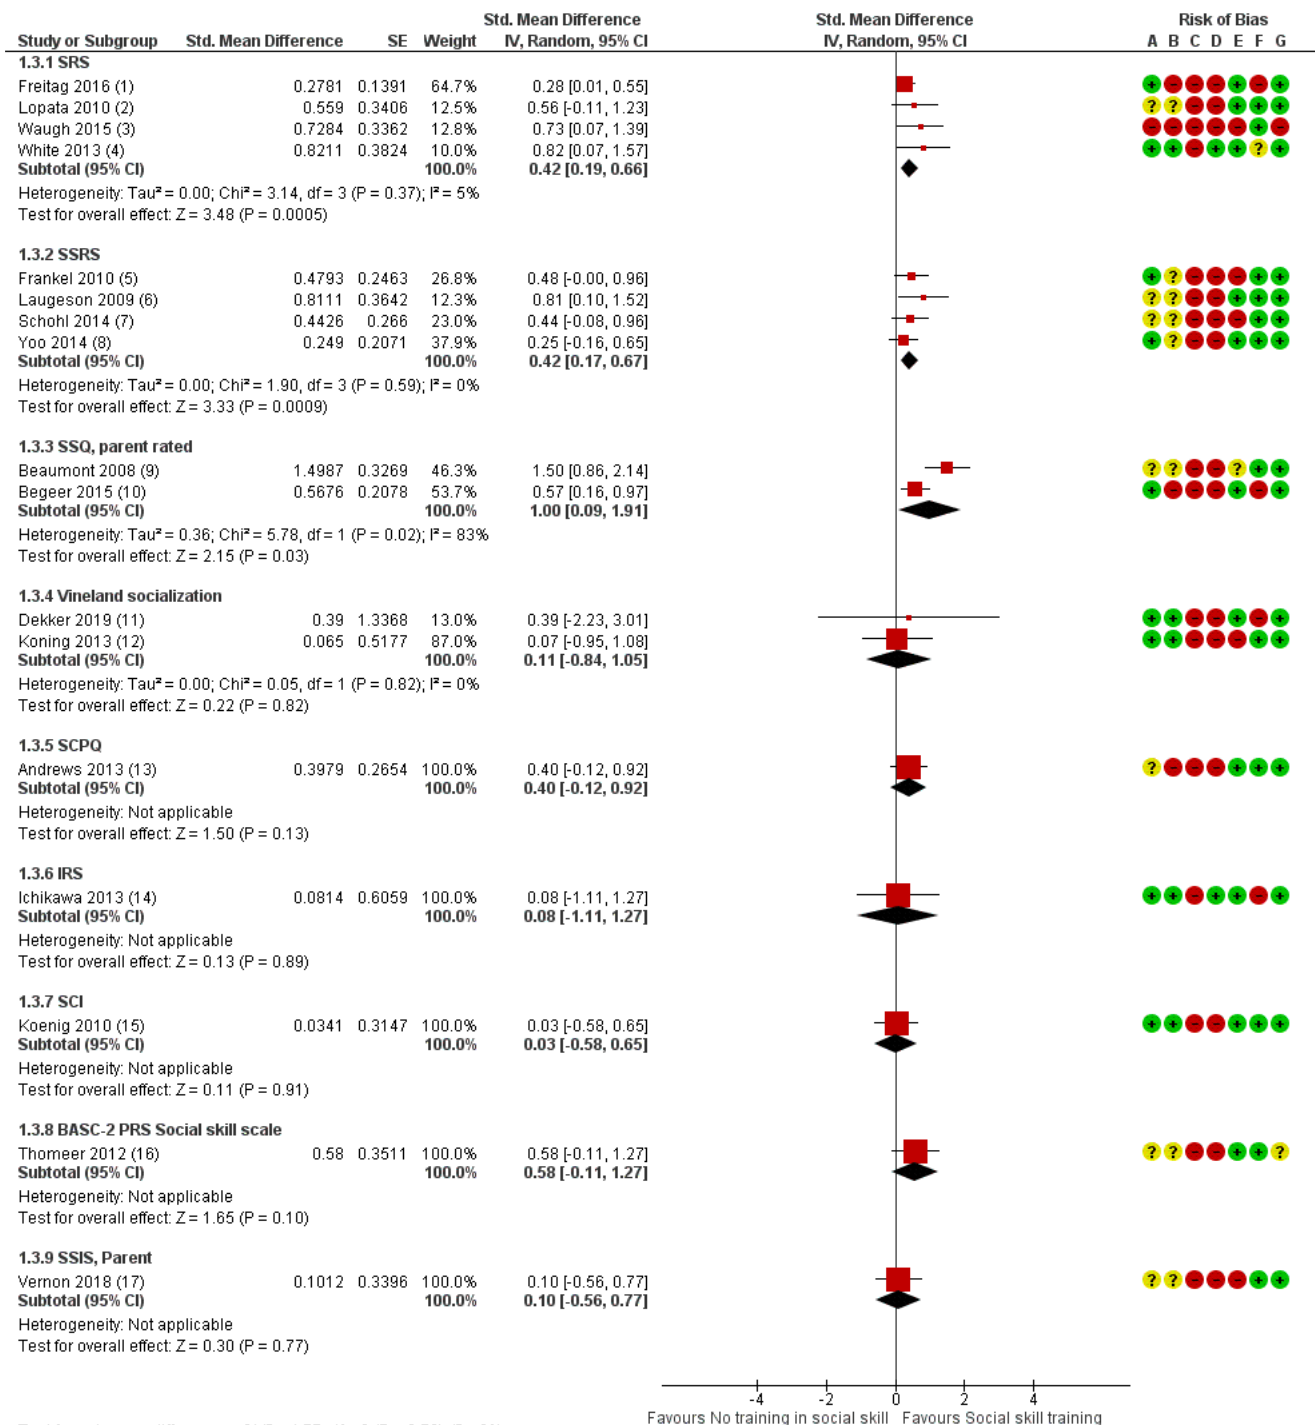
| Study or Subgroup | Std. Mean Difference | SE | Weight | Std. Mean Difference IV, Random, 95% CI |
|---|---|---|---|---|
| **1.3.1 SRS** | | | | |
| Freitag 2016 (1) | 0.2781 | 0.1391 | 64.7% | 0.28 [0.01, 0.55] |
| Lopata 2010 (2) | 0.559 | 0.3406 | 12.5% | 0.56 [-0.11, 1.23] |
| Waugh 2015 (3) | 0.7284 | 0.3362 | 12.8% | 0.73 [0.07, 1.39] |
| White 2013 (4) | 0.8211 | 0.3824 | 10.0% | 0.82 [0.07, 1.57] |
| **Subtotal (95% CI)** | | | **100.0%** | **0.42 [0.19, 0.66]** |

Heterogeneity: Tau² = 0.00; Chi² = 3.14, df = 3 (P = 0.37); I² = 5%
Test for overall effect: Z = 3.48 (P = 0.0005)

| Study or Subgroup | Std. Mean Difference | SE | Weight | Std. Mean Difference IV, Random, 95% CI |
|---|---|---|---|---|
| **1.3.2 SSRS** | | | | |
| Frankel 2010 (5) | 0.4793 | 0.2463 | 26.8% | 0.48 [-0.00, 0.96] |
| Laugeson 2009 (6) | 0.8111 | 0.3642 | 12.3% | 0.81 [0.10, 1.52] |
| Schohl 2014 (7) | 0.4426 | 0.266 | 23.0% | 0.44 [-0.08, 0.96] |
| Yoo 2014 (8) | 0.249 | 0.2071 | 37.9% | 0.25 [-0.16, 0.65] |
| **Subtotal (95% CI)** | | | **100.0%** | **0.42 [0.17, 0.67]** |

Heterogeneity: Tau² = 0.00; Chi² = 1.90, df = 3 (P = 0.59); I² = 0%
Test for overall effect: Z = 3.33 (P = 0.0009)

| Study or Subgroup | Std. Mean Difference | SE | Weight | Std. Mean Difference IV, Random, 95% CI |
|---|---|---|---|---|
| **1.3.3 SSQ, parent rated** | | | | |
| Beaumont 2008 (9) | 1.4987 | 0.3269 | 46.3% | 1.50 [0.86, 2.14] |
| Begeer 2015 (10) | 0.5676 | 0.2078 | 53.7% | 0.57 [0.16, 0.97] |
| **Subtotal (95% CI)** | | | **100.0%** | **1.00 [0.09, 1.91]** |

Heterogeneity: Tau² = 0.36; Chi² = 5.78, df = 1 (P = 0.02); I² = 83%
Test for overall effect: Z = 2.15 (P = 0.03)

| Study or Subgroup | Std. Mean Difference | SE | Weight | Std. Mean Difference IV, Random, 95% CI |
|---|---|---|---|---|
| **1.3.4 Vineland socialization** | | | | |
| Dekker 2019 (11) | 0.39 | 1.3368 | 13.0% | 0.39 [-2.23, 3.01] |
| Koning 2013 (12) | 0.065 | 0.5177 | 87.0% | 0.07 [-0.95, 1.08] |
| **Subtotal (95% CI)** | | | **100.0%** | **0.11 [-0.84, 1.05]** |

Heterogeneity: Tau² = 0.00; Chi² = 0.05, df = 1 (P = 0.82); I² = 0%
Test for overall effect: Z = 0.22 (P = 0.82)

**1.3.5 SCPQ**
Andrews 2013 (13) 0.3979 0.2654 100.0% 0.40 [-0.12, 0.92]
**Subtotal (95% CI) 100.0% 0.40 [-0.12, 0.92]**
Heterogeneity: Not applicable
Test for overall effect: Z = 1.50 (P = 0.13)

**1.3.6 IRS**
Ichikawa 2013 (14) 0.0814 0.6059 100.0% 0.08 [-1.11, 1.27]
**Subtotal (95% CI) 100.0% 0.08 [-1.11, 1.27]**
Heterogeneity: Not applicable
Test for overall effect: Z = 0.13 (P = 0.89)

**1.3.7 SCI**
Koenig 2010 (15) 0.0341 0.3147 100.0% 0.03 [-0.58, 0.65]
**Subtotal (95% CI) 100.0% 0.03 [-0.58, 0.65]**
Heterogeneity: Not applicable
Test for overall effect: Z = 0.11 (P = 0.91)

**1.3.8 BASC-2 PRS Social skill scale**
Thomeer 2012 (16) 0.58 0.3511 100.0% 0.58 [-0.11, 1.27]
**Subtotal (95% CI) 100.0% 0.58 [-0.11, 1.27]**
Heterogeneity: Not applicable
Test for overall effect: Z = 1.65 (P = 0.10)

**1.3.9 SSIS, Parent**
Vernon 2018 (17) 0.1012 0.3396 100.0% 0.10 [-0.56, 0.77]
**Subtotal (95% CI) 100.0% 0.10 [-0.56, 0.77]**
Heterogeneity: Not applicable
Test for overall effect: Z = 0.30 (P = 0.77)

Std. Mean Difference
IV, Random, 95% CI
-4 -2 0 2 4
Favours No training in social skill Favours Social skill training

Risk of Bias
A B C D E F G
+ - - - + - +
? ? - - + + +
- - - - - + -
+ + - + + ? +
+ ? - - - + +
? ? - - + + +
? ? - - - + +
+ ? - - + + +
? ? - - ? + +
+ - - - + - +
+ + - - + - +
+ + - - - + +
? - - - + + +
+ + - + + - +
+ + - - + + +
? ? - - + + ?
? ? - - - + +